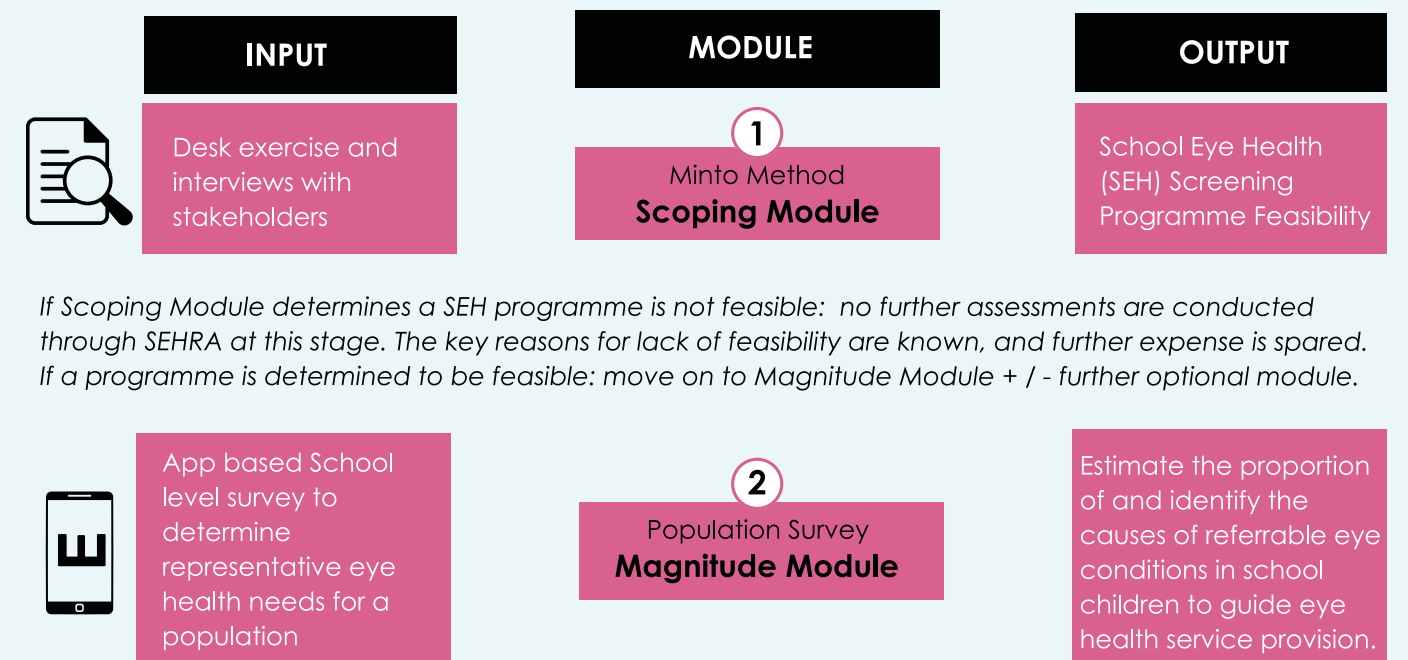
INPUT

MODULE

OUTPUT

Desk exercise and interviews with stakeholders

1

Minto Method
Scoping Module

School Eye Health (SEH) Screening Programme Feasibility

If Scoping Module determines a SEH programme is not feasible: no further assessments are conducted through SEHRA at this stage. The key reasons for lack of feasibility are known, and further expense is spared. If a programme is determined to be feasible: move on to Magnitude Module + / - further optional module.

App based School level survey to determine representative eye health needs for a population

2

Population Survey
Magnitude Module

Estimate the proportion of and identify the causes of referrable eye conditions in school children to guide eye health service provision.